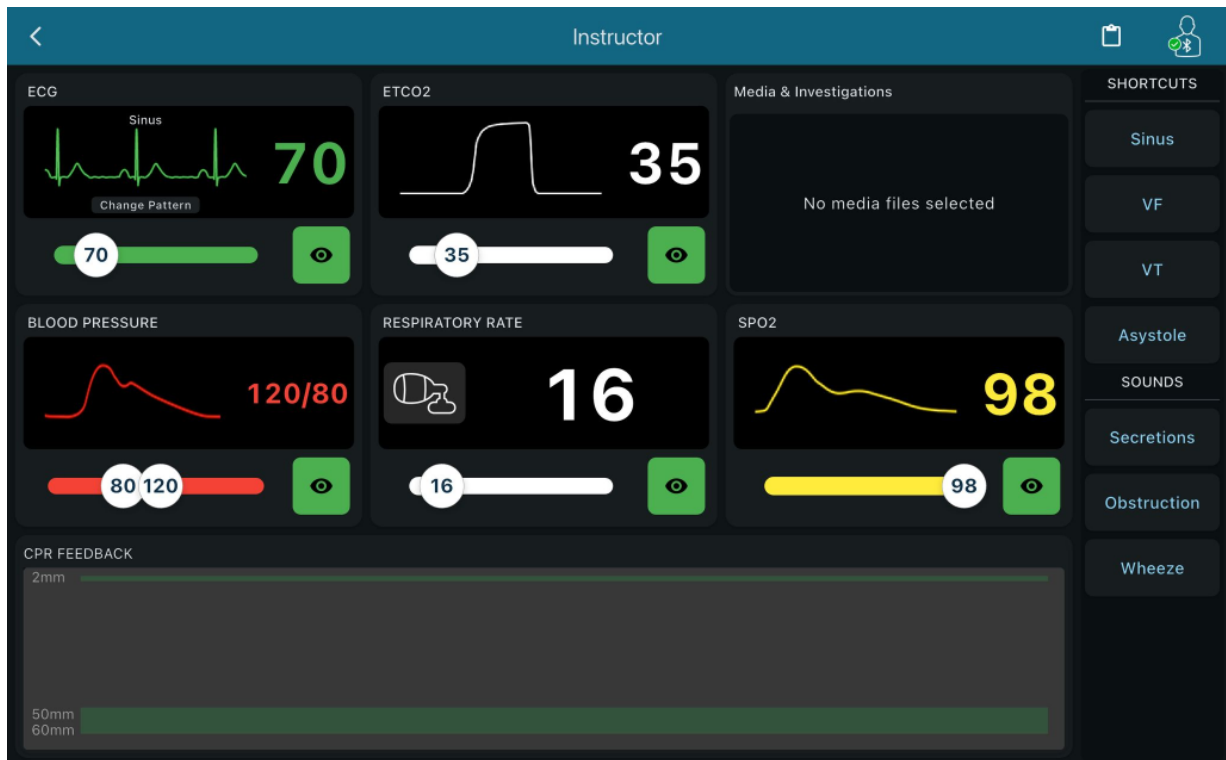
Instructor

ECG
Sinus
70
Change Pattern
70

ETCO2
35
35

Media & Investigations
No media files selected

SHORTCUTS
Sinus
VF
VT
Asystole
SOUNDS
Secretions
Obstruction
Wheeze

BLOOD PRESSURE
120/80
80 120

RESPIRATORY RATE
16
16

SPO2
98
98

CPR FEEDBACK
2mm
50mm
60mm